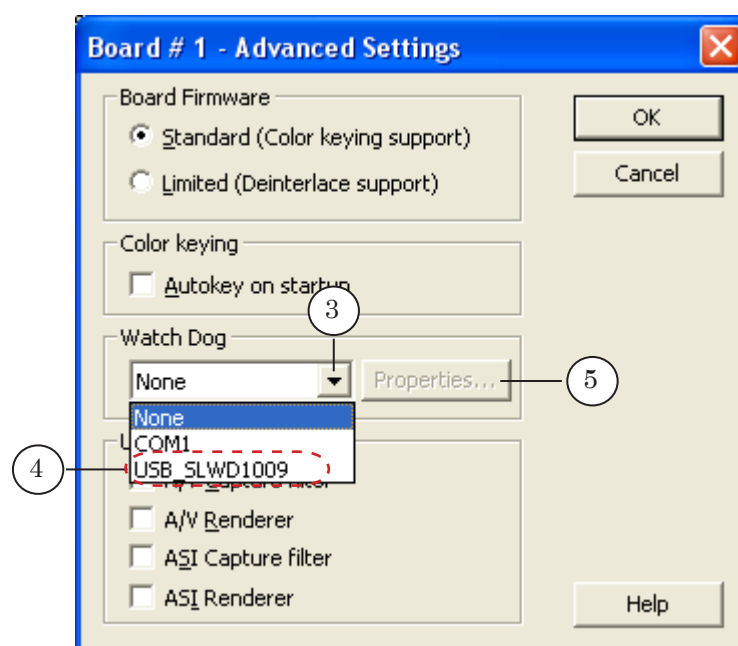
Board # 1 - Advanced Settings

Board Firmware

Standard (Color keying support)

Limited (Deinterlace support)

OK

Cancel

Color keying

Autokey on startup

3

Watch Dog

None

Properties...

5

None

COM1

4

USB_SLWD1009

U

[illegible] Capture filter

A/V Renderer

ASI Capture filter

ASI Renderer

Help